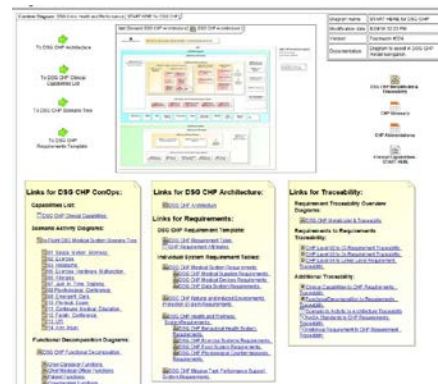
To DSG CHP Architecture

To DSG CHP Clinical Capabilities List

To DSG CHP Systems Tree

To DSG CHP Requirements Template

| Diagram name | START HERE for DSG CHP |
|---|---|
| Modification date | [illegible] |
| Version | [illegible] |
| Documentation | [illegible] |

DSG CHP Glossary

CHP Abbreviations

Links for DSG CHP ConOps:

Capabilities List:

DSG CHP Clinical Capabilities

Scenario Activity Diagrams:

Functional Decomposition Diagrams:

DSG CHP Functional Decomposition

Links for DSG CHP Architecture:

DSG CHP Architecture

Links for Requirements:

DSG CHP Requirement Template:

Individual System Requirement Tables:

Links for Traceability:

Requirement Traceability Overview Diagrams:

Requirements to Requirements Traceability:

Additional Traceability:

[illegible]